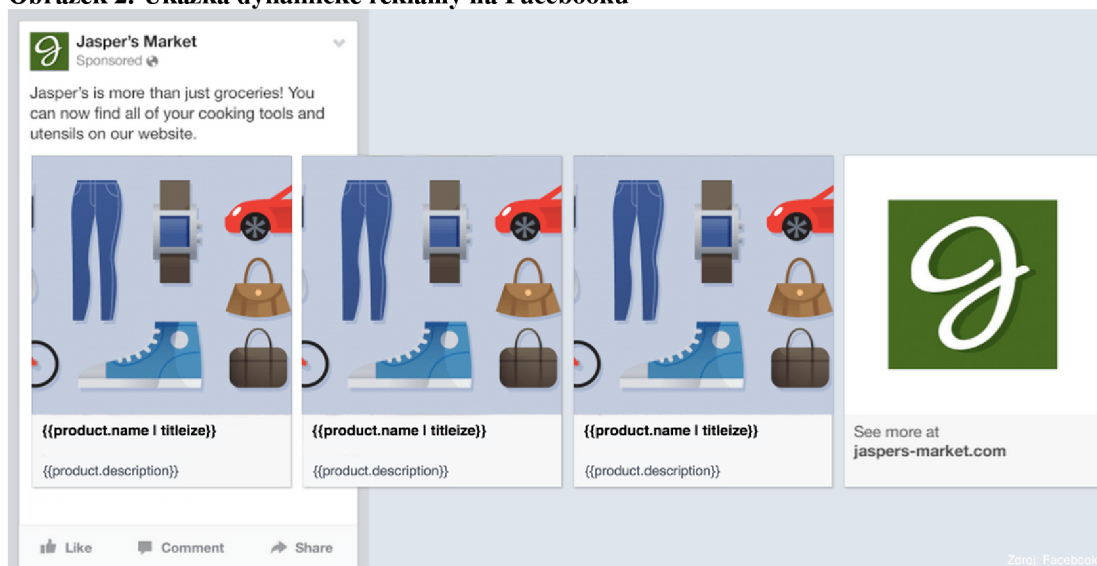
Obrázek 2: Ukázka dynamické reklamy na Facebooku

Jasper's Market
Sponsored

Jasper's is more than just groceries! You can now find all of your cooking tools and utensils on our website.

{{product.name | titleize}}
{{product.description}}

{{product.name | titleize}}
{{product.description}}

{{product.name | titleize}}
{{product.description}}

See more at
jaspers-market.com

Like Comment Share

Zdroj: Facebook